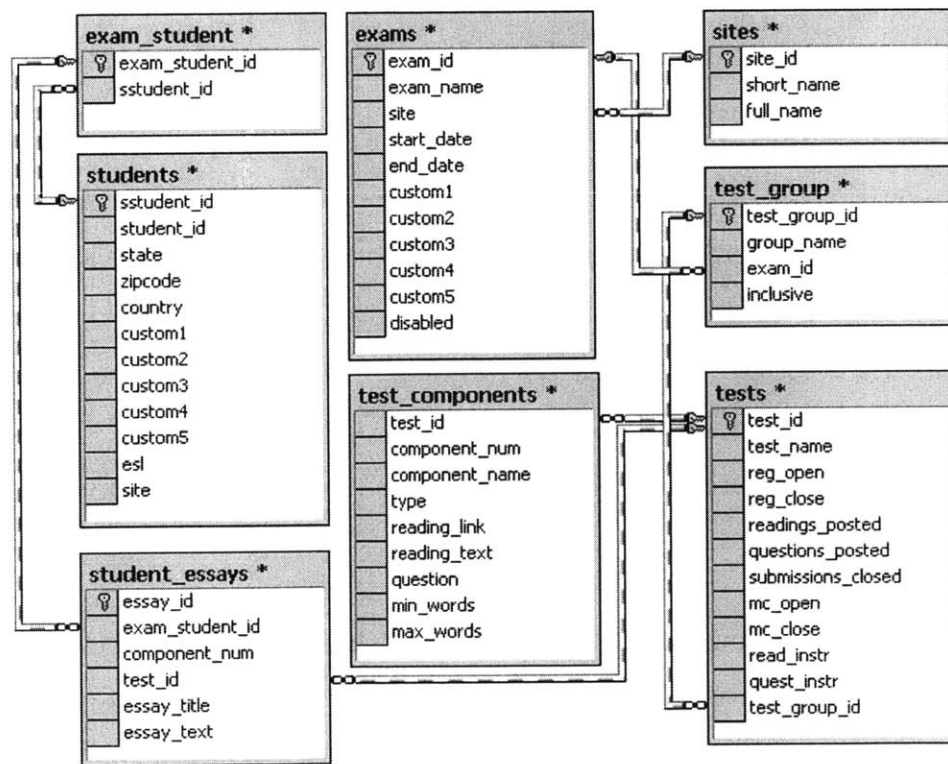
exam_student *
exam_student_id
sstudent_id

students *
sstudent_id
student_id
state
zipcode
country
custom1
custom2
custom3
custom4
custom5
esl
site

student_essays *
essay_id
exam_student_id
component_num
test_id
essay_title
essay_text

exams *
exam_id
exam_name
site
start_date
end_date
custom1
custom2
custom3
custom4
custom5
disabled

test_components *
test_id
component_num
component_name
type
reading_link
reading_text
question
min_words
max_words

sites *
site_id
short_name
full_name

test_group *
test_group_id
group_name
exam_id
inclusive

tests *
test_id
test_name
reg_open
reg_close
readings_posted
questions_posted
submissions_closed
mc_open
mc_close
read_instr
quest_instr
test_group_id